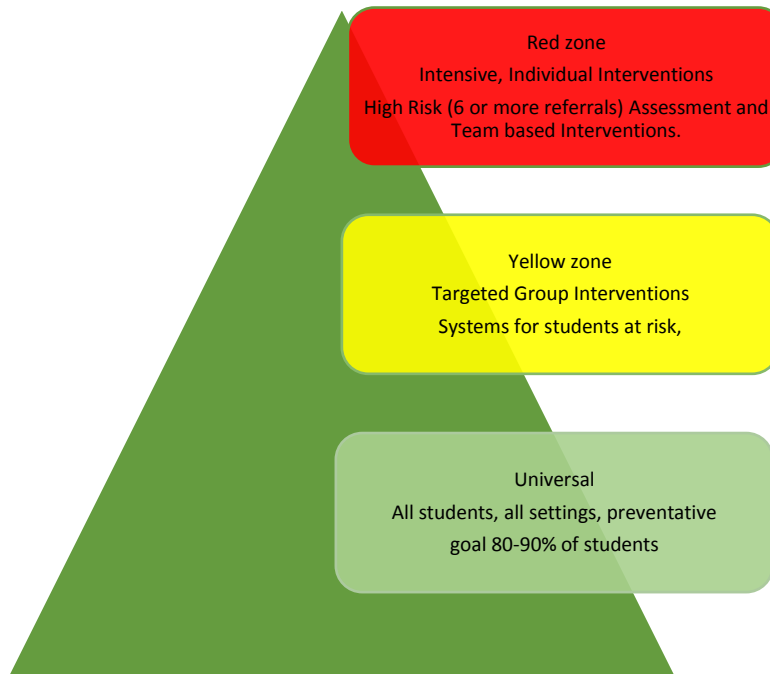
Red zone
Intensive, Individual Interventions
High Risk (6 or more referrals) Assessment and Team based Interventions.

Yellow zone
Targeted Group Interventions
Systems for students at risk,

Universal
All students, all settings, preventative goal 80-90% of students